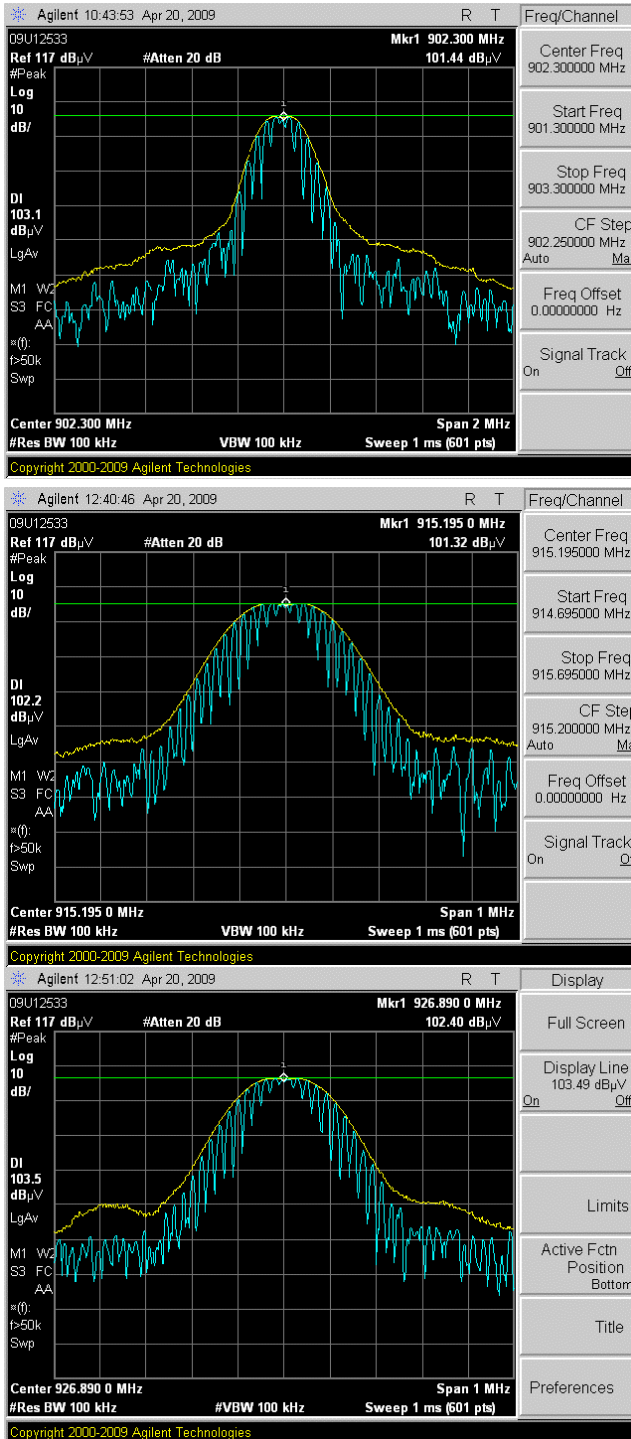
Agilent 10:43:53 Apr 20, 2009

R T

Freq/Channel

09U12533

Mkr1 902.300 MHz

Ref 117 dBµV

#Atten 20 dB

101.44 dBµV

#Peak
Log
10
dB/

DI
103.1
dBµV

LgAv

M1 W2
S3 FC
AA

¤(f):
f>50k
Swp

Center 902.300 MHz

Span 2 MHz

#Res BW 100 kHz

VBW 100 kHz

Sweep 1 ms (601 pts)

Copyright 2000-2009 Agilent Technologies

Center Freq
902.300000 MHz

Start Freq
901.300000 MHz

Stop Freq
903.300000 MHz

CF Step
902.250000 MHz
Auto Ma

Freq Offset
0.00000000 Hz

Signal Track
On Off

Agilent 12:40:46 Apr 20, 2009

R T

Freq/Channel

09U12533

Mkr1 915.195 0 MHz

Ref 117 dBµV

#Atten 20 dB

101.32 dBµV

#Peak
Log
10
dB/

DI
102.2
dBµV

LgAv

M1 W2
S3 FC
AA

¤(f):
f>50k
Swp

Center 915.195 0 MHz

Span 1 MHz

#Res BW 100 kHz

VBW 100 kHz

Sweep 1 ms (601 pts)

Copyright 2000-2009 Agilent Technologies

Center Freq
915.195000 MHz

Start Freq
914.695000 MHz

Stop Freq
915.695000 MHz

CF Step
915.200000 MHz
Auto Ma

Freq Offset
0.00000000 Hz

Signal Track
On O

Agilent 12:51:02 Apr 20, 2009

R T

Display

09U12533

Mkr1 926.890 0 MHz

Ref 117 dBµV

#Atten 20 dB

102.40 dBµV

#Peak
Log
10
dB/

DI
103.5
dBµV

LgAv

M1 W2
S3 FC
AA

¤(f):
f>50k
Swp

Center 926.890 0 MHz

Span 1 MHz

#Res BW 100 kHz

#VBW 100 kHz

Sweep 1 ms (601 pts)

Copyright 2000-2009 Agilent Technologies

Full Screen

Display Line
103.49 dBµV
On Off

Limits

Active Fctn
Position
Bottom

Title

Preferences